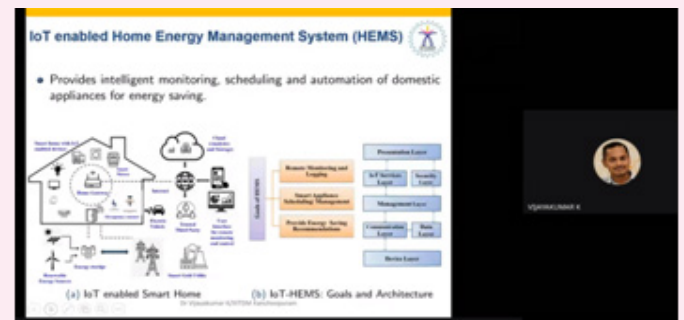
IoT enabled Home Energy Management System (HEMS)

• Provides intelligent monitoring, scheduling and automation of domestic appliances for energy saving.

Goals of HEMS

Remote Monitoring and Logging

Smart Appliance Scheduling Management

Provide Energy Saving Recommendations

Presentation Layer

IoT Services Layer

Security Layer

Management Layer

Communication Layer

Data Layer

Device Layer

Internet

Energy Storage

Renewable Energy Sources

Smart Grid Utility

(a) IoT enabled Smart Home

(b) IoT-HEMS: Goals and Architecture

Dr Vijayakumar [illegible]

VIJAYAKUMAR K